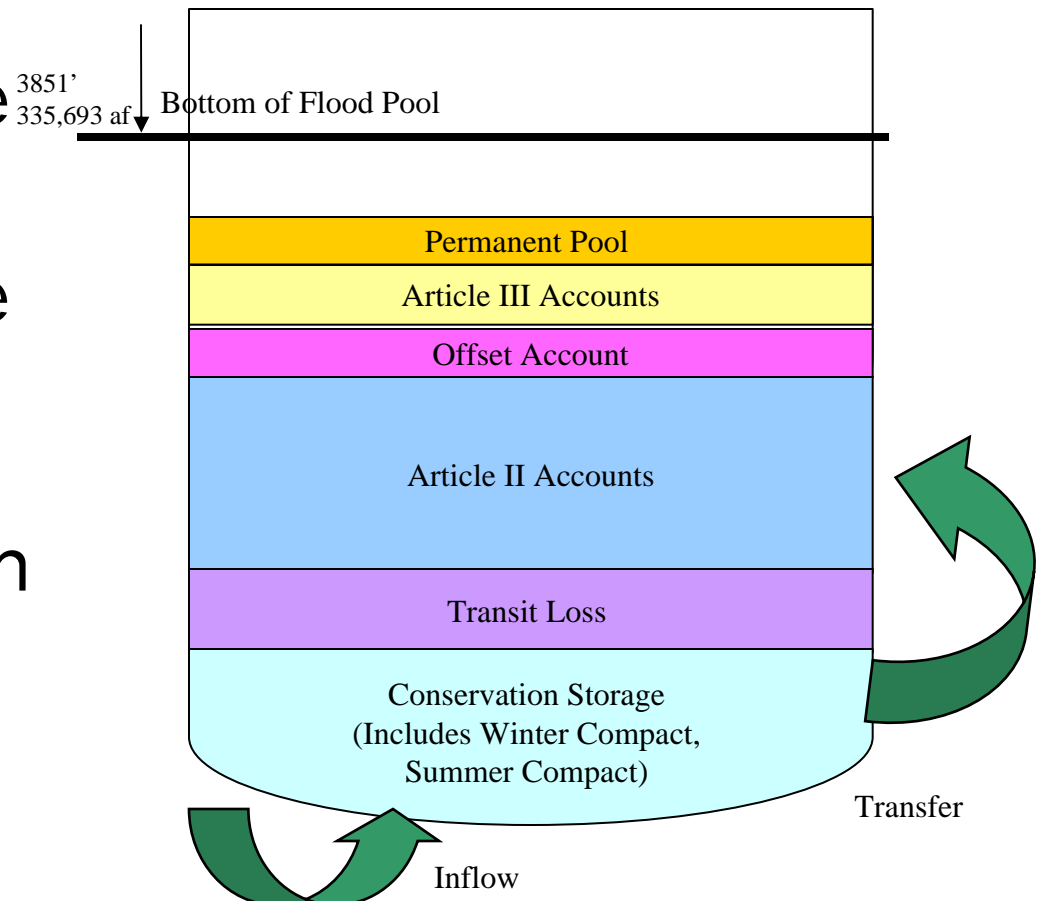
e
e
n

3851'
335,693 af

Bottom of Flood Pool

Permanent Pool

Article III Accounts

Offset Account

Article II Accounts

Transit Loss

Conservation Storage
(Includes Winter Compact,
Summer Compact)

Transfer

Inflow